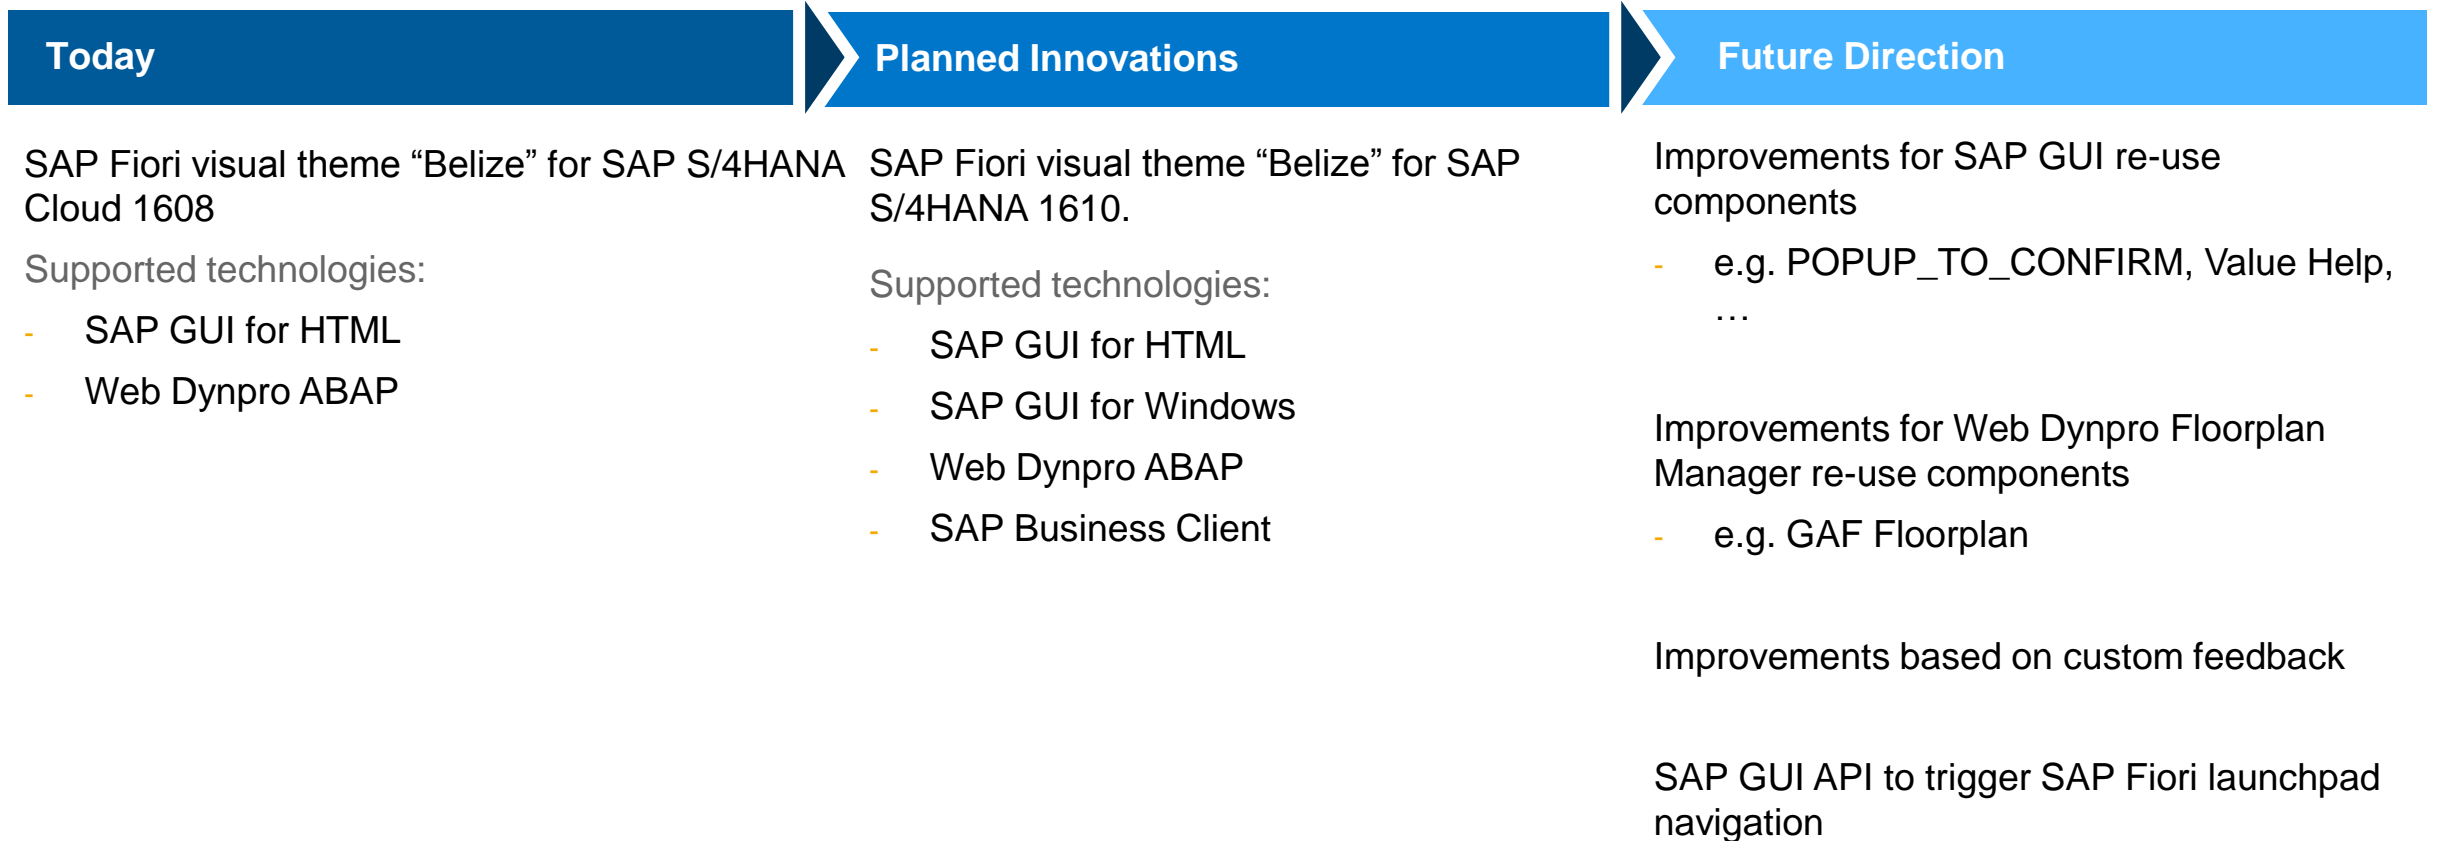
Today

SAP Fiori visual theme “Belize” for SAP S/4HANA Cloud 1608

Supported technologies:

- SAP GUI for HTML
- Web Dynpro ABAP

Planned Innovations

SAP Fiori visual theme “Belize” for SAP S/4HANA 1610.

Supported technologies:

- SAP GUI for HTML
- SAP GUI for Windows
- Web Dynpro ABAP
- SAP Business Client

Future Direction

Improvements for SAP GUI re-use components

- e.g. POPUP_TO_CONFIRM, Value Help, …

Improvements for Web Dynpro Floorplan Manager re-use components

- e.g. GAF Floorplan

Improvements based on custom feedback

SAP GUI API to trigger SAP Fiori launchpad navigation